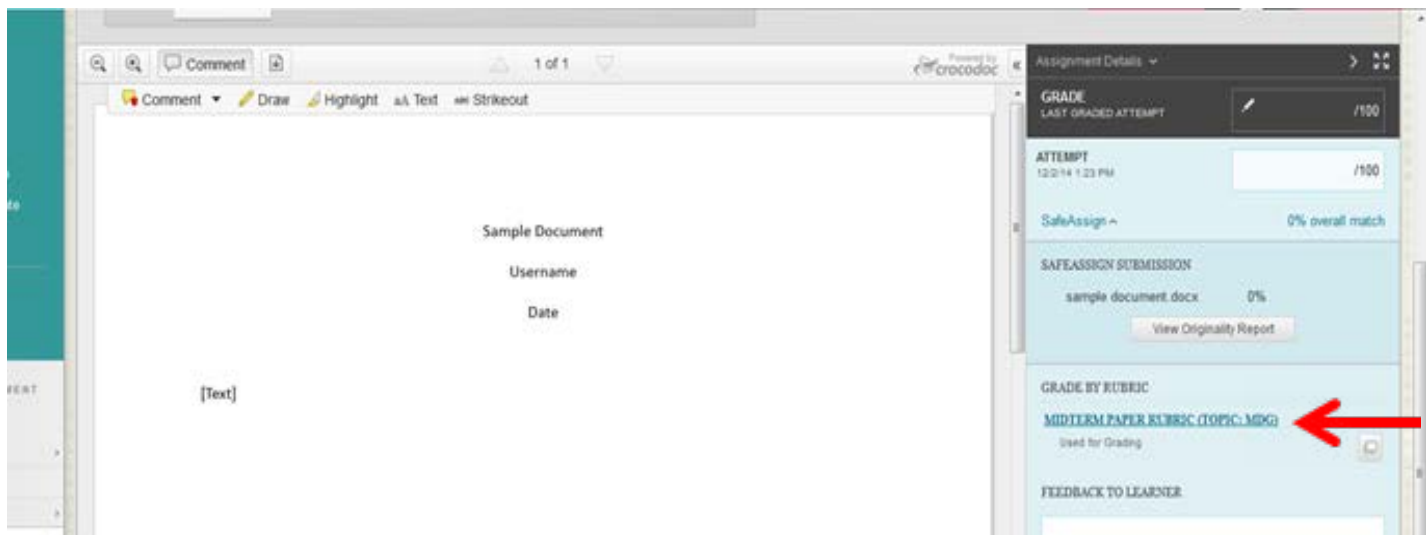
Comment

1 of 1

Powered by crocodoc

Comment ▾ Draw Highlight Text Strikeout

Sample Document

Username

Date

[Text]

Assignment Details ▾

GRADE
LAST GRADED ATTEMPT

/100

ATTEMPT
12/2/14 1:23 PM

/100

SafeAssign ^

0% overall match

SAFEASSIGN SUBMISSION

sample document.docx 0%

View Originality Report

GRADE BY RUBRIC

MIDTERM PAPER RUBRIC (TOPIC: MDG)

Used for Grading

FEEDBACK TO LEARNER